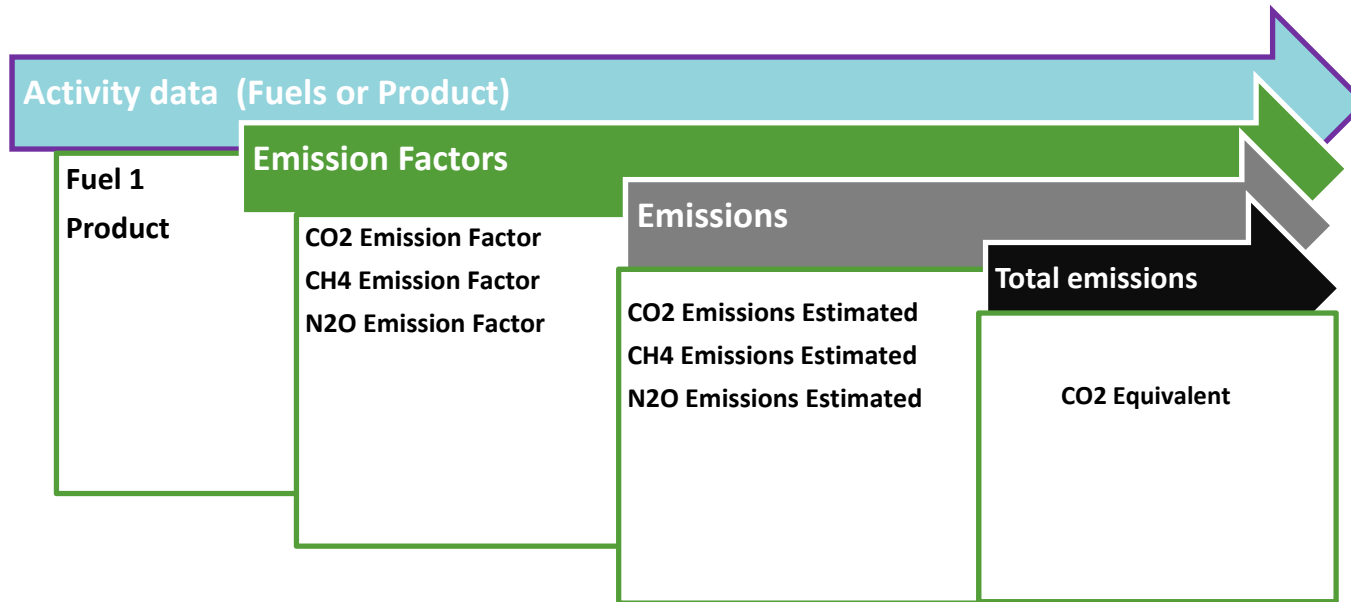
Activity data (Fuels or Product)

Fuel 1

Product

Emission Factors

CO2 Emission Factor

CH4 Emission Factor

N2O Emission Factor

Emissions

CO2 Emissions Estimated

CH4 Emissions Estimated

N2O Emissions Estimated

Total emissions

CO2 Equivalent